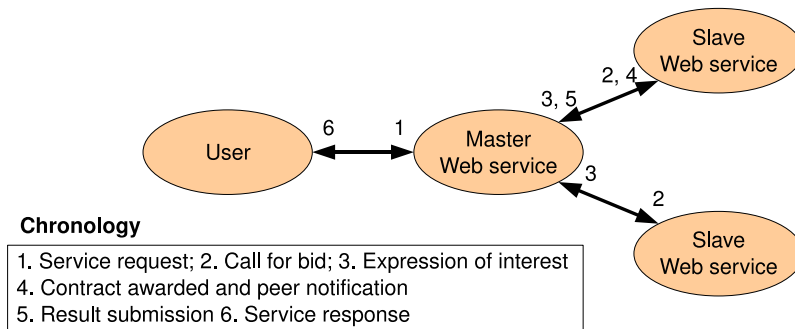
Slave
Web service

2, 4

3, 5

User

6

1

Master
Web service

3

2

Slave
Web service

Chronology

1. Service request; 2. Call for bid; 3. Expression of interest
4. Contract awarded and peer notification
5. Result submission 6. Service response